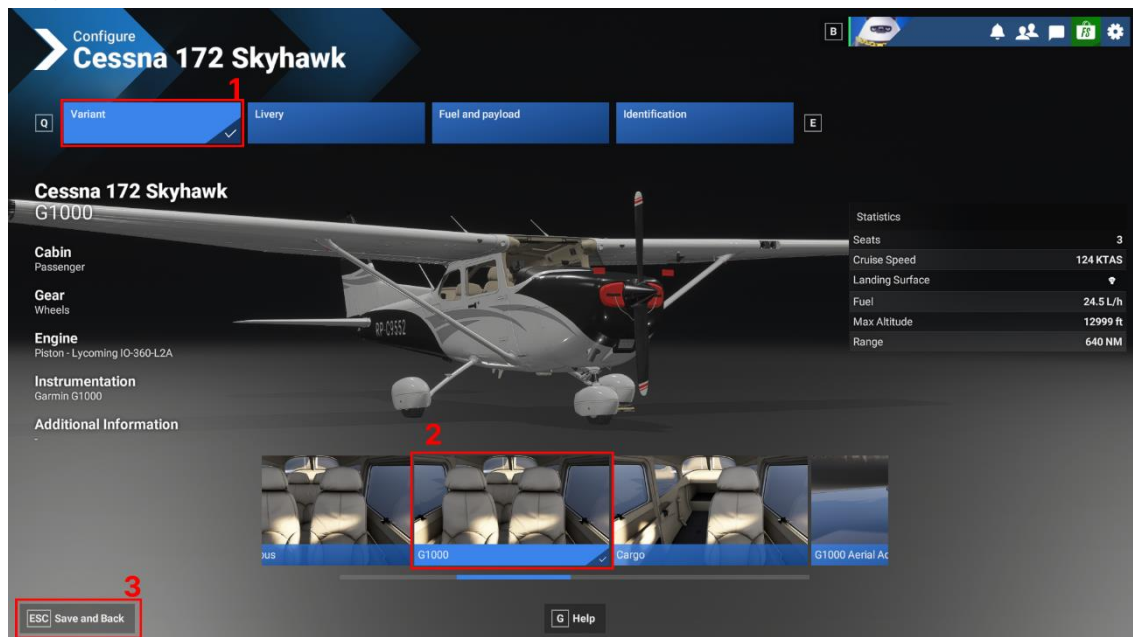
Configure
Cessna 172 Skyhawk

B

1

Q Variant Livery Fuel and payload Identification E

Cessna 172 Skyhawk
G1000

Cabin
Passenger

Gear
Wheels

Engine
Piston - Lycoming IO-360-L2A

Instrumentation
Garmin G1000

Additional Information
-

RP-C9552

Statistics

| | |
|---|---|
| Seats | 3 |
| Cruise Speed | 124 KTAS |
| Landing Surface | |
| Fuel | 24.5 L/h |
| Max Altitude | 12999 ft |
| Range | 640 NM |

2

ous G1000 Cargo G1000 Aerial Ac

3

ESC Save and Back

G Help